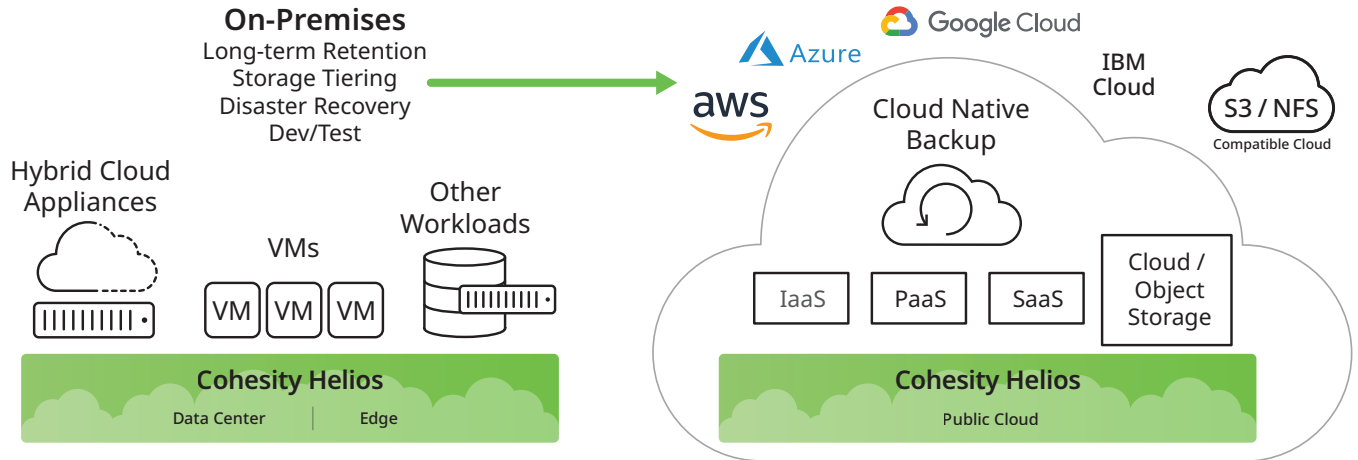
On-Premises
Long-term Retention
Storage Tiering
Disaster Recovery
Dev/Test

Google Cloud
Azure
aws
IBM Cloud
S3 / NFS
Compatible Cloud

Cloud Native Backup

Hybrid Cloud Appliances

VMs
VM
VM
VM

Other Workloads

IaaS
PaaS
SaaS
Cloud / Object Storage

Cohesity Helios
Data Center
Edge

Cohesity Helios
Public Cloud